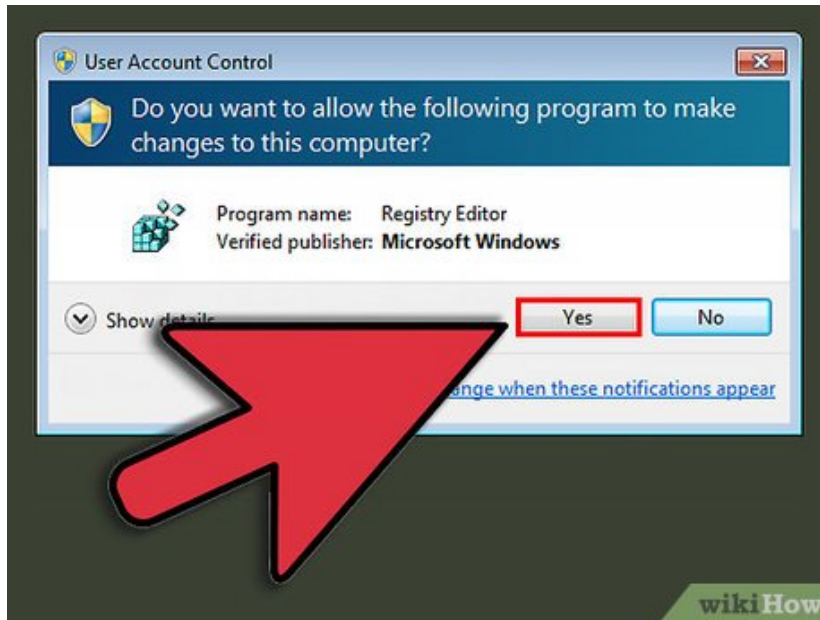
User Account Control

Do you want to allow the following program to make changes to this computer?

Program name: Registry Editor
Verified publisher: Microsoft Windows

Show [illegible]

Yes

No

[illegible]ange when these notifications appear

wikiHow